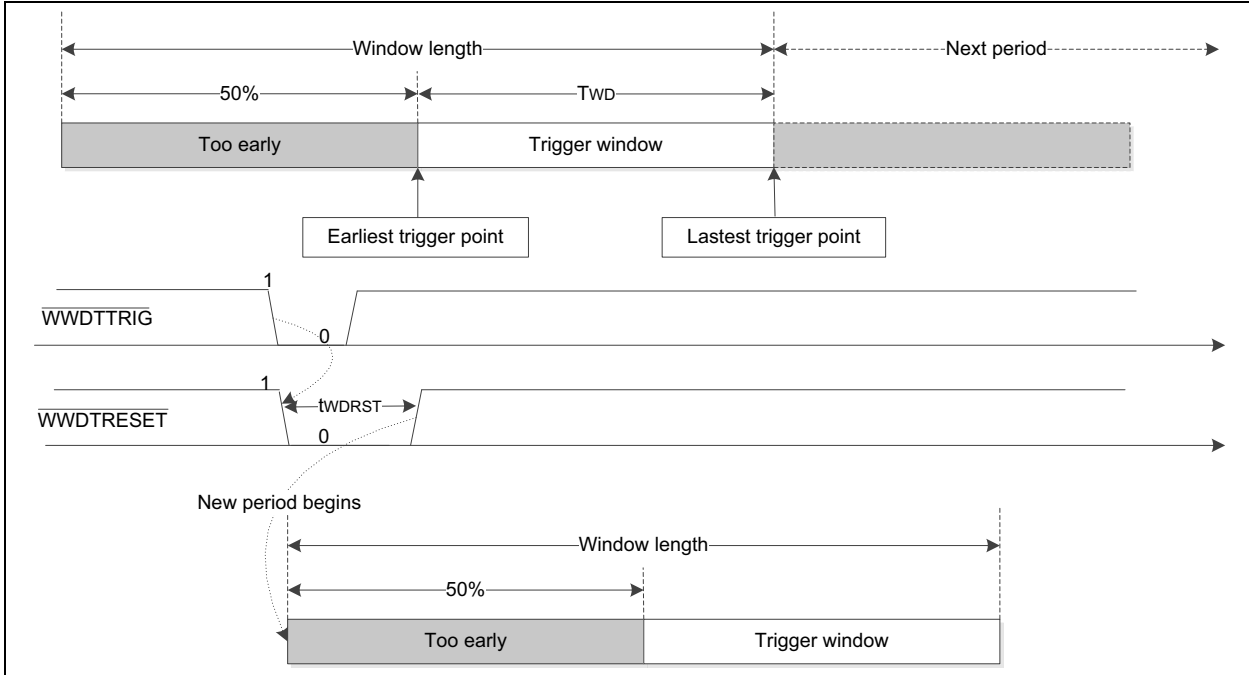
Window length

Next period

50%

$T_{WD}$

Too early

Trigger window

Earliest trigger point

Lastest trigger point

1

$\overline{\text{WWDTTRIG}}$

0

1

$t_{WDRST}$

$\overline{\text{WWDTRESET}}$

0

New period begins

Window length

50%

Too early

Trigger window